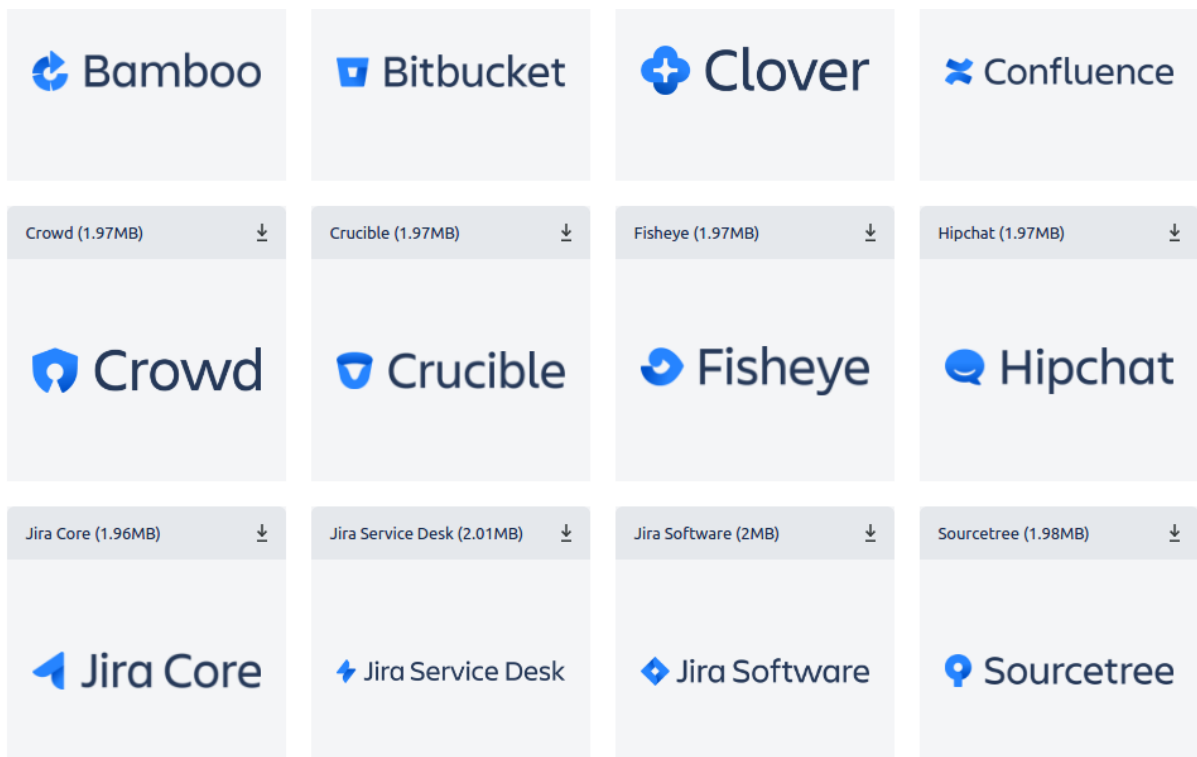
Bamboo

Bitbucket

Clover

Confluence

Crowd (1.97MB)

Crowd

Crucible (1.97MB)

Crucible

Fisheye (1.97MB)

Fisheye

Hipchat (1.97MB)

Hipchat

Jira Core (1.96MB)

Jira Core

Jira Service Desk (2.01MB)

Jira Service Desk

Jira Software (2MB)

Jira Software

Sourcetree (1.98MB)

Sourcetree